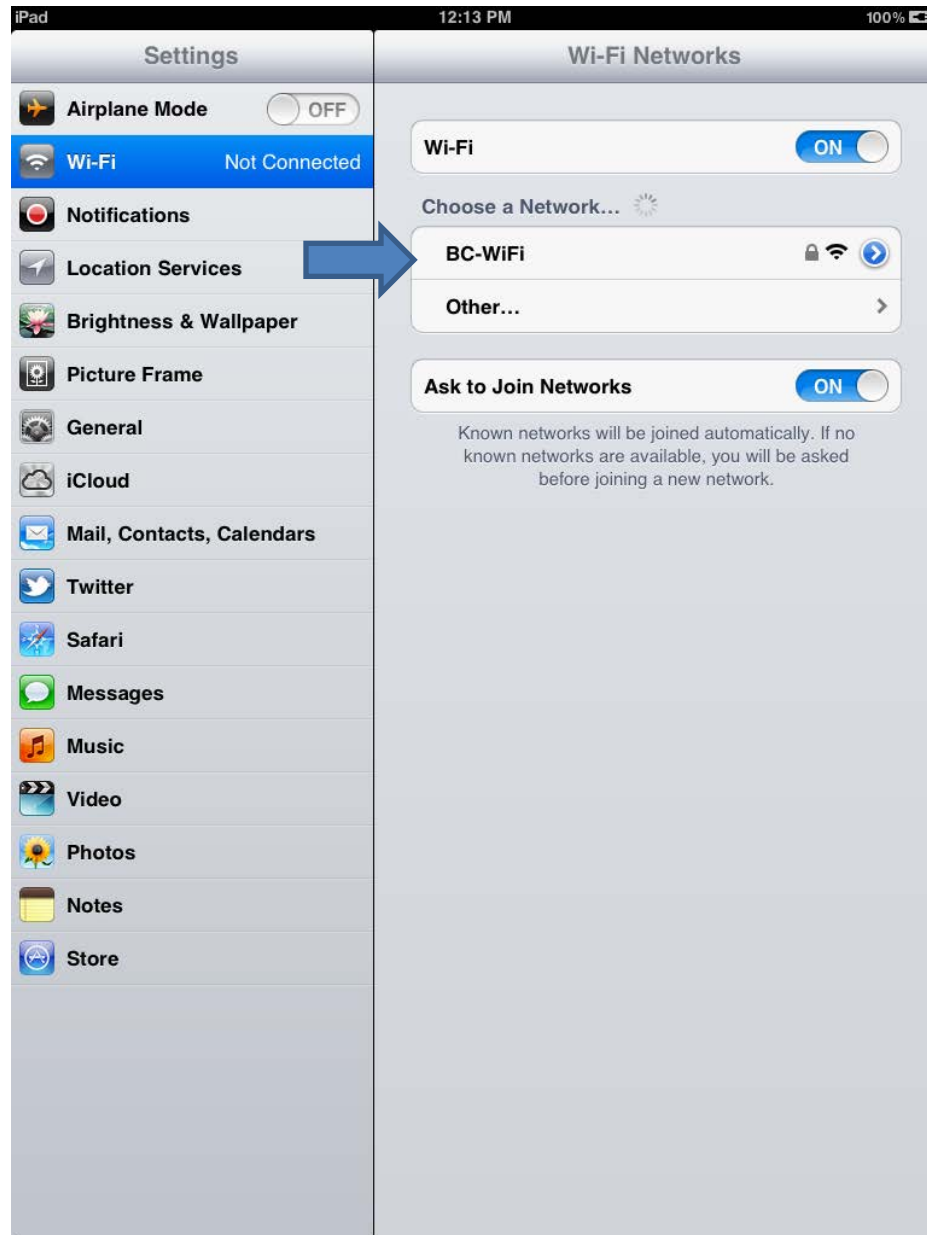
iPad
12:13 PM
100%

Settings

Airplane Mode OFF
Wi-Fi Not Connected
Notifications
Location Services
Brightness & Wallpaper
Picture Frame
General
iCloud
Mail, Contacts, Calendars
Twitter
Safari
Messages
Music
Video
Photos
Notes
Store

Wi-Fi Networks

Wi-Fi ON

Choose a Network…

BC-WiFi

Other…

Ask to Join Networks ON

Known networks will be joined automatically. If no known networks are available, you will be asked before joining a new network.